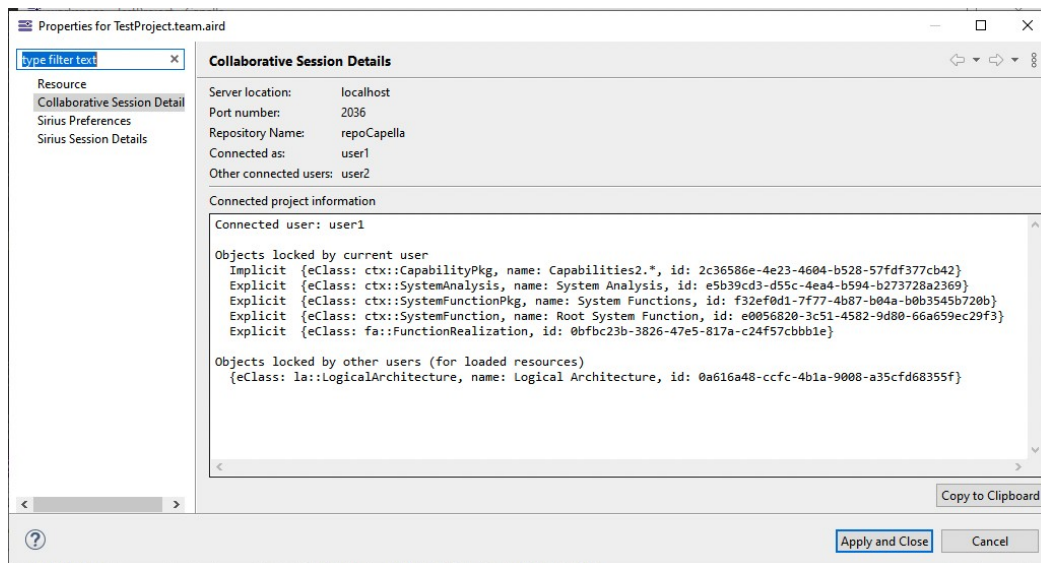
Properties for TestProject.team.aird

type filter text

Resource
Collaborative Session Detail
Sirius Preferences
Sirius Session Details

Collaborative Session Details

| Server location: | localhost |
|---|---|
| Port number: | 2036 |
| Repository Name: | repoCapella |
| Connected as: | user1 |
| Other connected users: | user2 |

Connected project information

Connected user: user1

Objects locked by current user
Implicit {eClass: ctx::CapabilityPkg, name: Capabilities2.*, id: 2c36586e-4e23-4604-b528-57fdf377cb42}
Explicit {eClass: ctx::SystemAnalysis, name: System Analysis, id: e5b39cd3-d55c-4ea4-b594-b273728a2369}
Explicit {eClass: ctx::SystemFunctionPkg, name: System Functions, id: f32ef0d1-7f77-4b87-b04a-b0b3545b720b}
Explicit {eClass: ctx::SystemFunction, name: Root System Function, id: e0056820-3c51-4582-9d80-66a659ec29f3}
Explicit {eClass: fa::FunctionRealization, id: 0bfbc23b-3826-47e5-817a-c24f57cbbb1e}

Objects locked by other users (for loaded resources)
{eClass: la::LogicalArchitecture, name: Logical Architecture, id: 0a616a48-ccfc-4b1a-9008-a35cfd68355f}

Copy to Clipboard

Apply and Close
Cancel